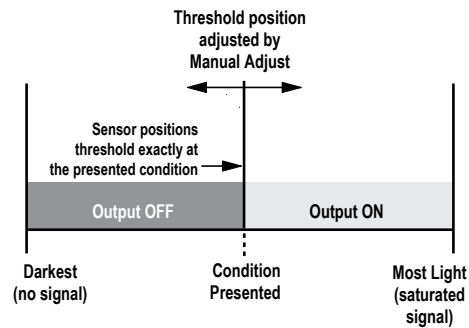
Threshold position adjusted by Manual Adjust

Sensor positions threshold exactly at the presented condition

Output OFF

Output ON

Darkest (no signal)

Condition Presented

Most Light (saturated signal)